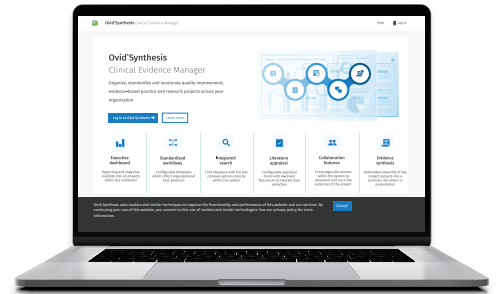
Ovid®Synthesis Clinical Evidence Manager

Help Log in

Ovid®Synthesis
Clinical Evidence Manager

Organize, standardize and accelerate quality improvement, evidence-based practice and research projects across your organization

Log in to Ovid Synthesis Learn more

Executive dashboard

Standardized workflows

Integrated search

Literature appraisal

Collaboration features

Evidence synthesis

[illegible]

Ovid Synthesis uses cookies and similar techniques to improve the functionality and performance of this website and our services. By continuing your use of this website, you consent to the use of cookies and similar technologies. See our privacy policy for more information.

Accept